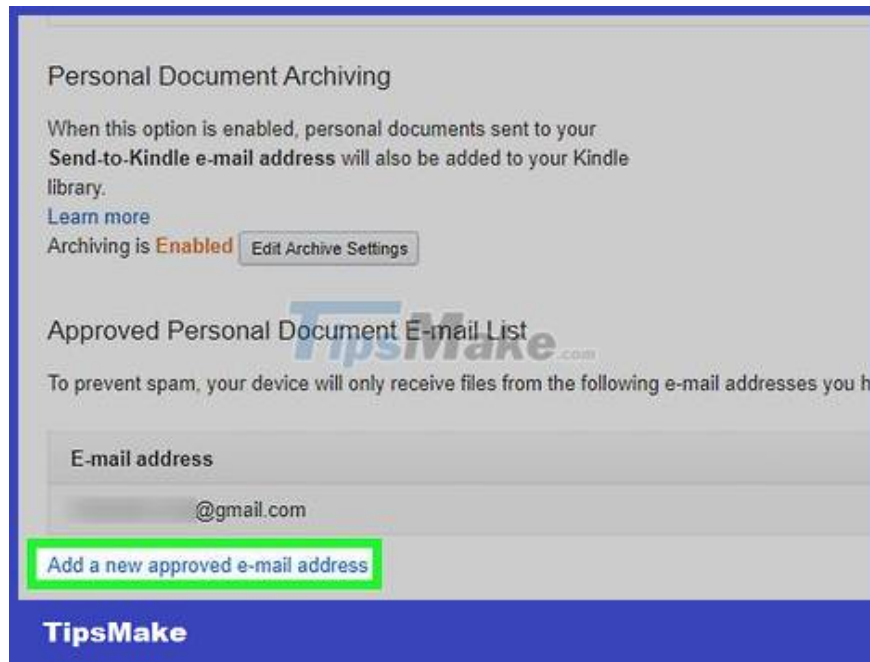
Personal Document Archiving

When this option is enabled, personal documents sent to your **Send-to-Kindle e-mail address** will also be added to your Kindle library.

Learn more

Archiving is Enabled Edit Archive Settings

Approved Personal Document E-mail List

TipsMake.com

To prevent spam, your device will only receive files from the following e-mail addresses you h

| E-mail address |
|---|
| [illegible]@gmail.com |

Add a new approved e-mail address

TipsMake